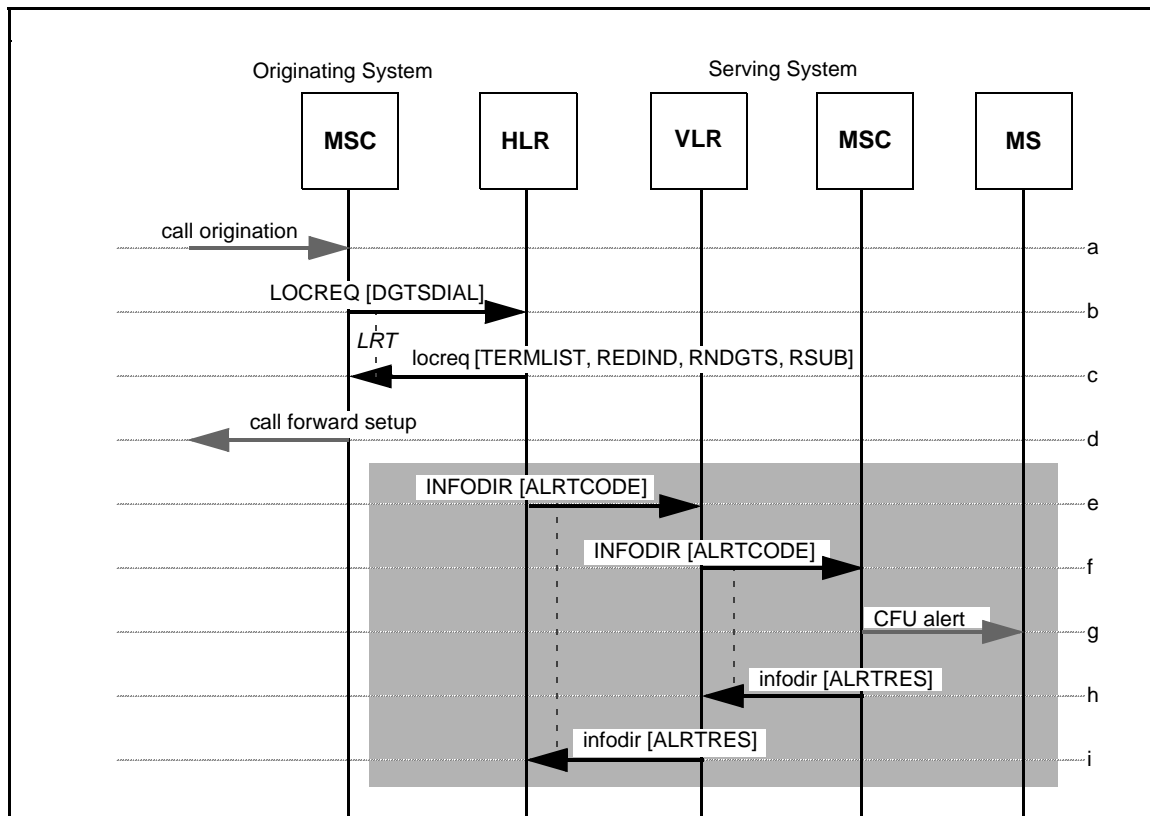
Originating System

Serving System

MSC

HLR

VLR

MSC

MS

call origination

a

LOCREQ [DGTSDIAL]

b

LRT

locreq [TERMLIST, REDIND, RNDGTS, RSUB]

c

call forward setup

d

INFODIR [ALRTCODE]

e

INFODIR [ALRTCODE]

f

CFU alert

g

infodir [ALRTRES]

h

infodir [ALRTRES]

i